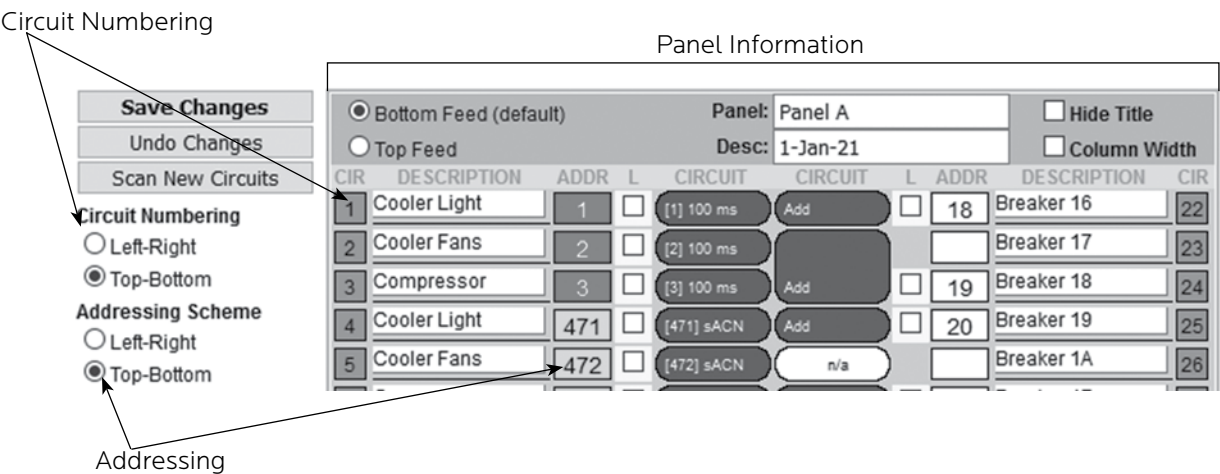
Circuit Numbering

Panel Information

Save Changes
Undo Changes
Scan New Circuits

Circuit Numbering
Left-Right
Top-Bottom

Addressing Scheme
Left-Right
Top-Bottom

Bottom Feed (default)
Top Feed

Panel: Panel A
Desc: 1-Jan-21

Hide Title
Column Width

| CIR | DESCRIPTION | ADDR | L | CIRCUIT | CIRCUIT | L | ADDR | DESCRIPTION | CIR |
|---|---|---|---|---|---|---|---|---|---|
| 1 | Cooler Light | 1 | | [1] 100 ms | Add | | 18 | Breaker 16 | 22 |
| 2 | Cooler Fans | 2 | | [2] 100 ms | | | | Breaker 17 | 23 |
| 3 | Compressor | 3 | | [3] 100 ms | Add | | 19 | Breaker 18 | 24 |
| 4 | Cooler Light | 471 | | [471] sACN | Add | | 20 | Breaker 19 | 25 |
| 5 | Cooler Fans | 472 | | [472] sACN | n/a | | | Breaker 1A | 26 |

Addressing